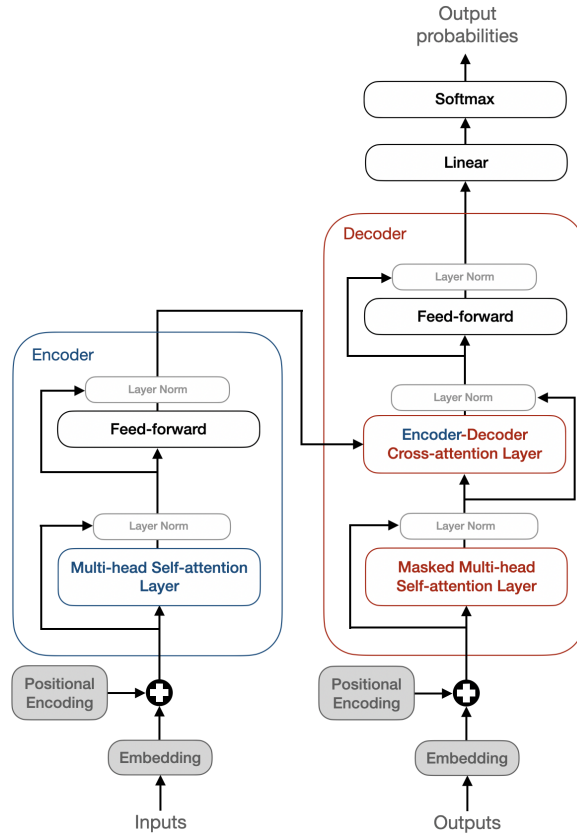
Output probabilities

Softmax

Linear

Decoder

Layer Norm

Feed-forward

Layer Norm

Encoder-Decoder Cross-attention Layer

Layer Norm

Masked Multi-head Self-attention Layer

Encoder

Layer Norm

Feed-forward

Layer Norm

Multi-head Self-attention Layer

Positional Encoding

Embedding

Inputs

Positional Encoding

Embedding

Outputs